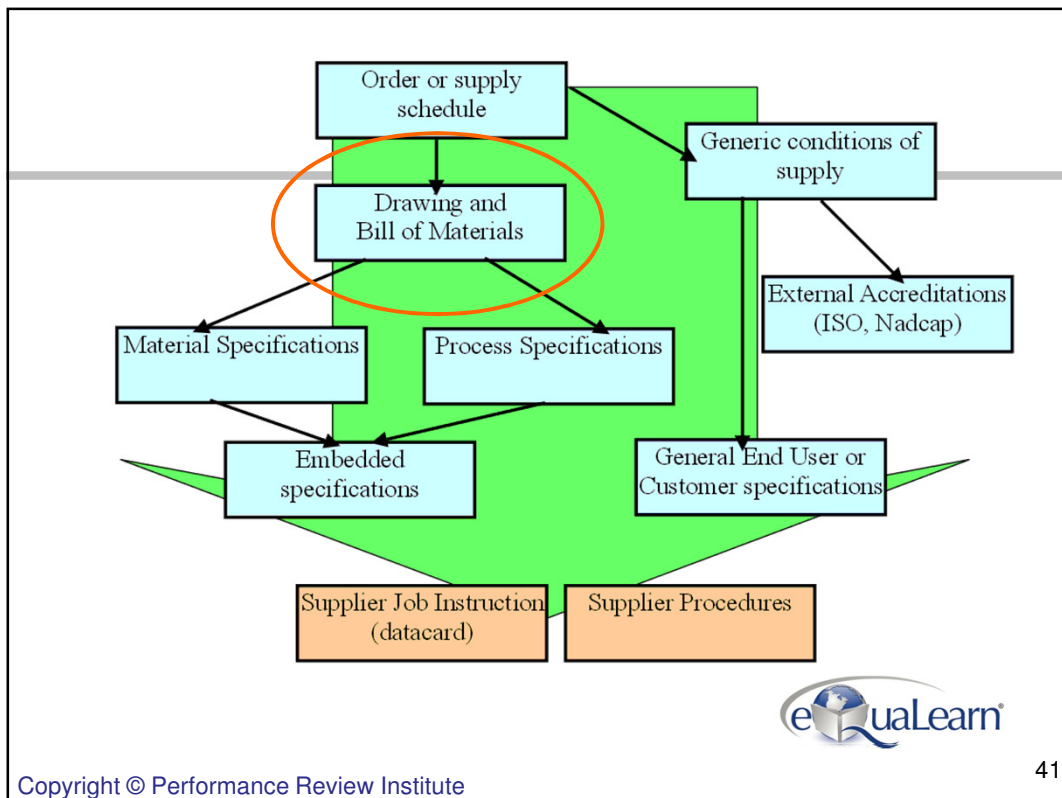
Order or supply schedule

Generic conditions of supply

Drawing and Bill of Materials

External Accreditations (ISO, Nadcap)

Material Specifications

Process Specifications

Embedded specifications

General End User or Customer specifications

Supplier Job Instruction (datacard)

Supplier Procedures

eQuaLearn®

Copyright © Performance Review Institute

41